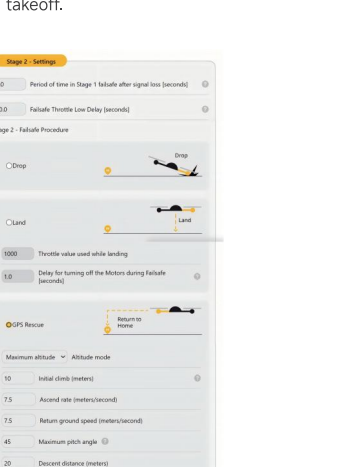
takeoff.

Stage 2 - Settings

0 Period of time in Stage 1 failsafe after signal loss [seconds]

3.0 Failsafe Throttle Low Delay [seconds]

Stage 2 - Failsafe Procedure

Drop

Drop

Land

Land

1000 Throttle value used while landing

1.0 Delay for turning off the Motors during Failsafe [seconds]

GPS Rescue

Return to Home

Maximum altitude Altitude mode

10 Initial climb (meters)

7.5 Ascend rate (meters/second)

7.5 Return ground speed (meters/second)

45 Maximum pitch angle

20 Descent distance (meters)